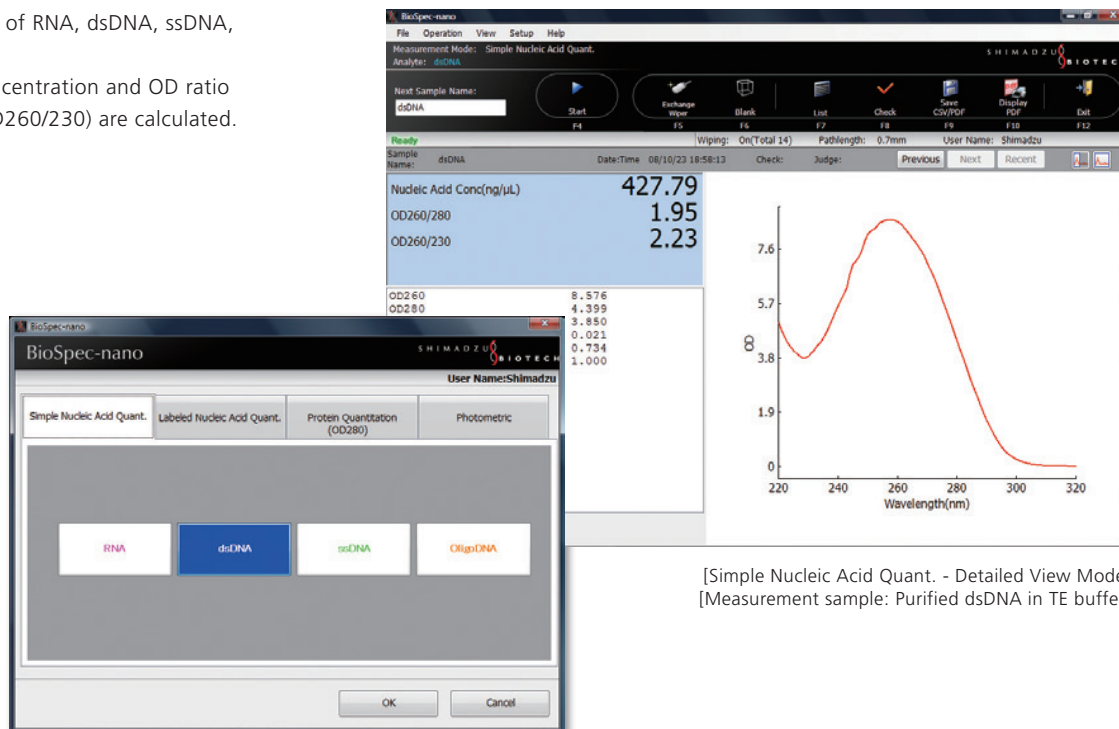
of RNA, dsDNA, ssDNA,

centration and OD ratio
D260/230) are calculated.

BioSpec-nano
File Operation View Setup Help
Measurement Mode: Simple Nucleic Acid Quant.
Analyte: dsDNA
SHIMADZU BIOTECH
Next Sample Name:
dsDNA
Start F4
Exchange Wiper F5
Blank F6
List F7
Check F8
Save CSV/PDF F9
Display PDF F10
Exit F12
Ready
Wiping: On(Total 14) Pathlength: 0.7mm User Name: Shimadzu
Sample Name: dsDNA Date:Time 08/10/23 18:58:13 Check: Judge:
Previous Next Recent
Nucleic Acid Conc(ng/µL) 427.79
OD260/280 1.95
OD260/230 2.23
OD260 8.576
OD280 4.399
3.850
0.021
0.734
1.000

7.6
5.7
OD
3.8
1.9
0
220 240 260 280 300 320
Wavelength(nm)

[Simple Nucleic Acid Quant. - Detailed View Mode
[Measurement sample: Purified dsDNA in TE buffe

BioSpec-nano
BioSpec-nano
SHIMADZU BIOTECH
User Name:Shimadzu
Simple Nucleic Acid Quant.
Labeled Nucleic Acid Quant.
Protein Quantitation (OD280)
Photometric
RNA
dsDNA
ssDNA
OligoDNA
OK
Cancel